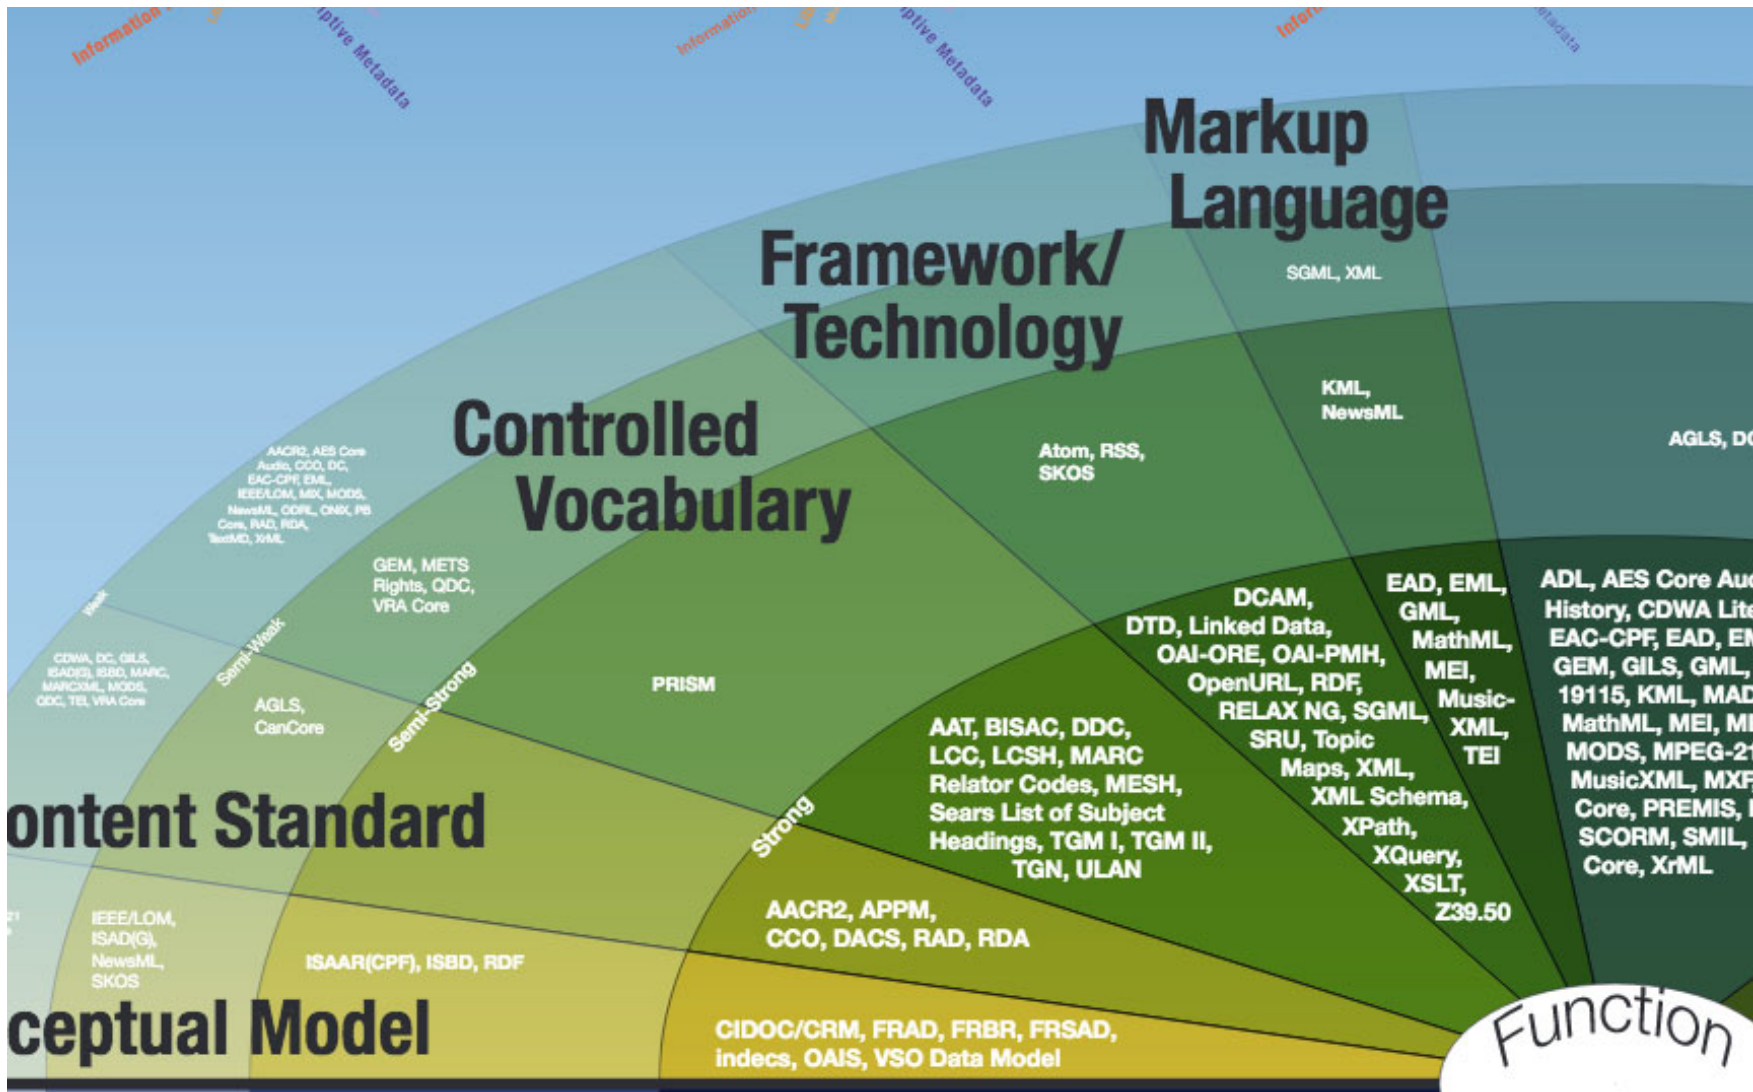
Information

ptive Metadata

Information

ptive Metadata

Infor

Metadata

Markup Language

SGML, XML

Framework/ Technology

KML, NewsML

AGLS, DC

Controlled Vocabulary

Atom, RSS, SKOS

AACR2, AES Core Audio, CCO, DC, EAC-CPF, EML, IEEE/LOM, MIX, MODS, NewsML, ODRL, ONIX, PB Core, RAD, RDA, TextMD, XrML

GEM, METS Rights, QDC, VRA Core

Weak

Semi-Weak

Semi-Strong

Strong

CDWA, DC, GILS, ISAD(G), ISBD, MARC, MARCXML, MODS, QDC, TEI, VRA Core

AGLS, CanCore

PRISM

DCAM, DTD, Linked Data, OAI-ORE, OAI-PMH, OpenURL, RDF, RELAX NG, SGML, SRU, Topic Maps, XML, XML Schema, XPath, XQuery, XSLT, Z39.50

EAD, EML, GML, MathML, MEI, Music-XML, TEI

ADL, AES Core Au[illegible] History, CDWA Lite, EAC-CPF, EAD, E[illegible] GEM, GILS, GML, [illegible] 19115, KML, MAD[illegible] MathML, MEI, M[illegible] MODS, MPEG-2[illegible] MusicXML, MXF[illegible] Core, PREMIS, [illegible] SCORM, SMIL, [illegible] Core, XrML

AAT, BISAC, DDC, LCC, LCSH, MARC Relator Codes, MESH, Sears List of Subject Headings, TGM I, TGM II, TGN, ULAN

ontent Standard

IEEE/LOM, ISAD(G), NewsML, SKOS

ISAAR(CPF), ISBD, RDF

AACR2, APPM, CCO, DACS, RAD, RDA

ceptual Model

CIDOC/CRM, FRAD, FRBR, FRSAD, indecs, OAIS, VSO Data Model

Function